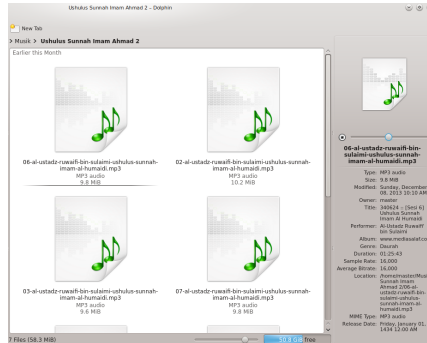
Ushulus Sunnah Imam Ahmad 2 – Dolphin

New Tab

Musik > Ushulus Sunnah Imam Ahmad 2

Earlier this Month

06-al-ustadz-ruwaifi-bin-sulaimi-ushulus-sunnah-imam-al-humaidi.mp3
MP3 audio
9.8 MiB

02-al-ustadz-ruwaifi-bin-sulaimi-ushulus-sunnah-imam-al-humaidi.mp3
MP3 audio
10.2 MiB

03-al-ustadz-ruwaifi-bin-sulaimi-ushulus-sunnah-imam-al-humaidi.mp3
MP3 audio
9.6 MiB

07-al-ustadz-ruwaifi-bin-sulaimi-ushulus-sunnah-imam-al-humaidi.mp3
MP3 audio
9.8 MiB

06-al-ustadz-ruwaifi-bin-sulaimi-ushulus-sunnah-imam-al-humaidi.mp3

Type: MP3 audio
Size: 9.8 MiB
Modified: Sunday, December 08, 2013 10:10 AM
Owner: master
Title: 340624 – (Sesi 6) Ushulus Sunnah Imam Al Humaidi
Performer: Al-Ustadz Ruwaifi bin Sulaimi
Album: www.mediasalaf.com
Genre: Dauroh
Duration: 01:25:43
Sample Rate: 16.000
Average Bitrate: 16.000
Location: /home/master/Musik/Ushulus Sunnah Imam Ahmad 2/06-al-ustadz-ruwaifi-bin-sulaimi-ushulus-sunnah-imam-al-humaidi.mp3
MIME Type: MP3 audio
Release Date: Friday, January 01, 1434 12:00 AM

7 Files (58.3 MiB)
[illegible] free